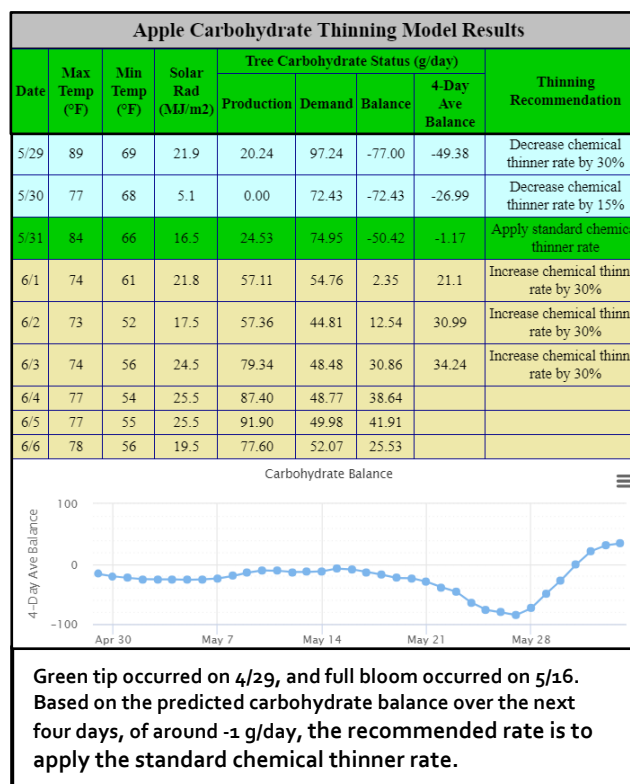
Apple Carbohydrate Thinning Model Results

| Date | Max Temp (°F) | Min Temp (°F) | Solar Rad (MJ/m2) | Production | Demand | Balance | 4-Day Ave Balance | Thinning Recommendation |
|---|---|---|---|---|---|---|---|---|
| | | | | Tree Carbohydrate Status (g/day) | | | | |
| 5/29 | 89 | 69 | 21.9 | 20.24 | 97.24 | -77.00 | -49.38 | Decrease chemical thinner rate by 30% |
| 5/30 | 77 | 68 | 5.1 | 0.00 | 72.43 | -72.43 | -26.99 | Decrease chemical thinner rate by 15% |
| 5/31 | 84 | 66 | 16.5 | 24.53 | 74.95 | -50.42 | -1.17 | Apply standard chemic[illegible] thinner rate |
| 6/1 | 74 | 61 | 21.8 | 57.11 | 54.76 | 2.35 | 21.1 | Increase chemical thinn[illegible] rate by 30% |
| 6/2 | 73 | 52 | 17.5 | 57.36 | 44.81 | 12.54 | 30.99 | Increase chemical thinn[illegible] rate by 30% |
| 6/3 | 74 | 56 | 24.5 | 79.34 | 48.48 | 30.86 | 34.24 | Increase chemical thinn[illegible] rate by 30% |
| 6/4 | 77 | 54 | 25.5 | 87.40 | 48.77 | 38.64 | | |
| 6/5 | 77 | 55 | 25.5 | 91.90 | 49.98 | 41.91 | | |
| 6/6 | 78 | 56 | 19.5 | 77.60 | 52.07 | 25.53 | | |

Carbohydrate Balance

4-Day Ave Balance

100
0
-100

Apr 30
May 7
May 14
May 21
May 28

Green tip occurred on 4/29, and full bloom occurred on 5/16. Based on the predicted carbohydrate balance over the next four days, of around -1 g/day, the recommended rate is to apply the standard chemical thinner rate.